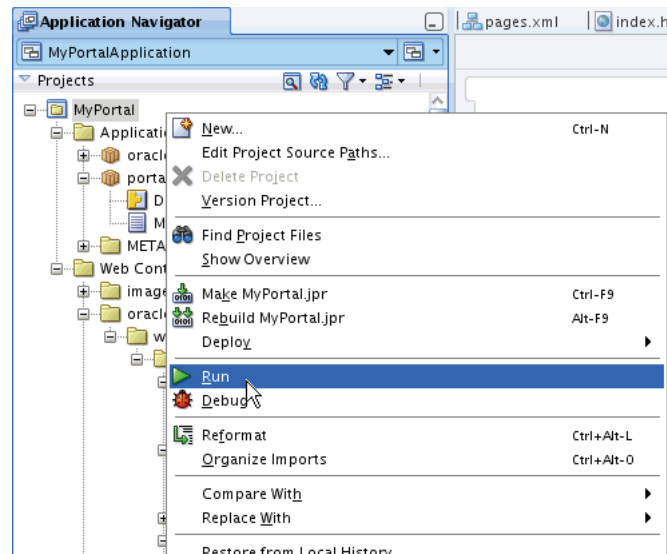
Application Navigator
pages.xml
index.h
MyPortalApplication
Projects
MyPortal
Applicati
oracl
porta
D
M
META
Web Cont
image
oracl
w

New... Ctrl-N
Edit Project Source Paths...
Delete Project
Version Project...
Find Project Files
Show Overview
Make MyPortal.jpr Ctrl-F9
Rebuild MyPortal.jpr Alt-F9
Deploy
Run
Debug
Reformat Ctrl+Alt-L
Organize Imports Ctrl+Alt-O
Compare With
Replace With
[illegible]